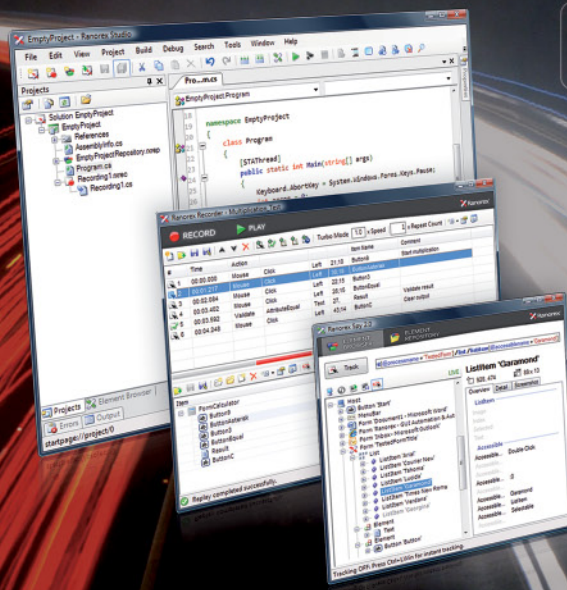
EmptyProject - Ranorex Studio

File Edit View Project Build Debug Search Tools Window Help

Projects

Solution EmptyProject
EmptyProject
References
AssemblyInfo.cs
EmptyProjectRepository.rxrep
Program.cs
Recording1.rxrec
Recording1.cs

Projects Element Browser
Errors Output

startpage://project/

Pro...m.cs

EmptyProject.Program

namespace EmptyProject
{
class Program
{
[STAThread]
public static int Main(string[] args)
{
Keyboard.AbortKey = System.Windows.Forms.Keys.Pause;

Ranorex Recorder

RECORD PLAY

Turbo Mode 1.0 x Speed 1 x Repeat Count

| # | Time | Action | | | Item Name | Comment |
|---|---|---|---|---|---|---|
| | 00:00.000 | Mouse | Click | Left 21;10 | Button9 | Start multiplication |
| | 00:01.217 | Mouse | Click | Left 22;18 | ButtonAsterisk | |
| | 00:02.084 | Mouse | Click | Left 22;15 | Button3 | |
| | 00:03.402 | Mouse | Click | Left 26;15 | ButtonEqual | Validate result |
| | 00:03.592 | Validate | AttributeEqual | Text 27 | Result | Clear output |
| | 00:03.952 | Mouse | Click | Left 43;14 | ButtonC | |

Item
FormCalculator
Button9
ButtonAsterisk
Button3
ButtonEqual
Result
ButtonC

Replay completed successfully.

Ranorex Spy 2.0

ELEMENT BROWSER ELEMENT REPOSITORY

Track LIVE

/dom/domname='TestedForm'/list.../listitem[@accessiblename='Garamond']

ListItem 'Garamond'

Overview Detail Screenshot

ListItem

Host
Button 'Start'
MenuBar
Form 'Document1 - Microsoft Word'
Form 'Ranorex - GUI Automation & Aut...'
Form 'Inbox - Microsoft Outlook'
Form 'TestedFormTitle'
List
ListItem 'Arial'
ListItem 'Courier New'
ListItem 'Tahoma'
ListItem 'Lucida'
ListItem 'Garamond'
ListItem 'Times New Roma...'
ListItem 'Verdana'
ListItem 'Georgia'
Element
Text
Element
Button 'Button'

Accessible
Accessible... Double Click
Accessible... 0
Accessible... Garamond
Accessible... Listitem
Accessible... Selectable

Tracking OFF: Press Ctrl+Win for instant tracking

Ranorex